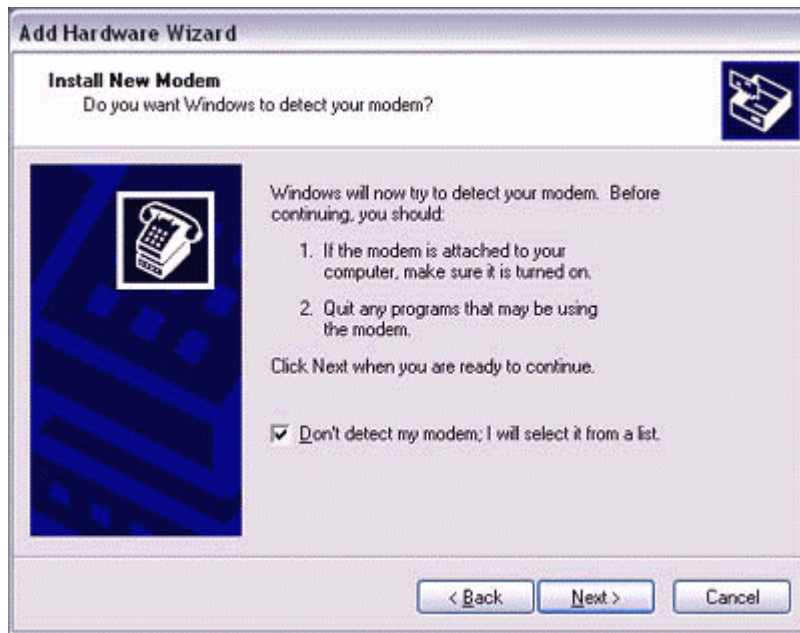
Add Hardware Wizard

Install New Modem
Do you want Windows to detect your modem?

Windows will now try to detect your modem. Before continuing, you should:

1. If the modem is attached to your computer, make sure it is turned on.

2. Quit any programs that may be using the modem.

Click Next when you are ready to continue.

☑ Don't detect my modem; I will select it from a list.

< Back
Next >
Cancel